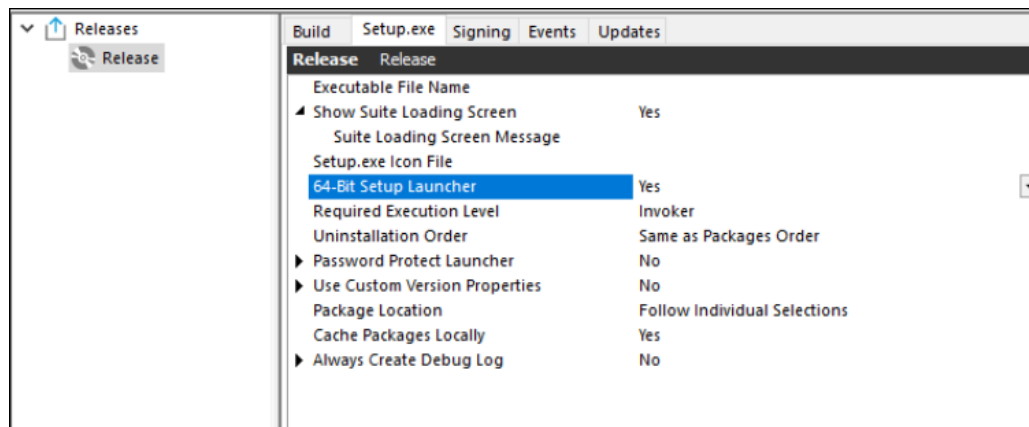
Releases
Release

Build | Setup.exe | Signing | Events | Updates

Release Release

| | |
|---|---|
| Executable File Name | |
| Show Suite Loading Screen | Yes |
| Suite Loading Screen Message | |
| Setup.exe Icon File | |
| 64-Bit Setup Launcher | Yes |
| Required Execution Level | Invoker |
| Uninstallation Order | Same as Packages Order |
| Password Protect Launcher | No |
| Use Custom Version Properties | No |
| Package Location | Follow Individual Selections |
| Cache Packages Locally | Yes |
| Always Create Debug Log | No |